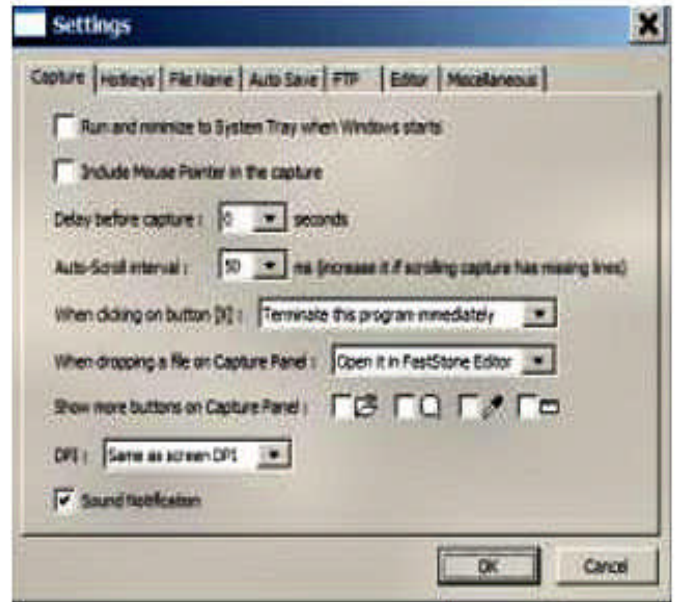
Settings

Capture | Hotkeys | File Name | Auto Save | FTP | Editor | Miscellaneous

Run and minimize to System Tray when Windows starts

Include Mouse Pointer in the capture

Delay before capture : 0 seconds

Auto-Scroll interval : 50 ms (increase it if scrolling capture has missing lines)

When clicking on button [X] : Terminate this program immediately

When dropping a file on Capture Panel : Open it in FastStone Editor

Show more buttons on Capture Panel :

DPI : Same as screen DPI

Sound Notification

OK

Cancel